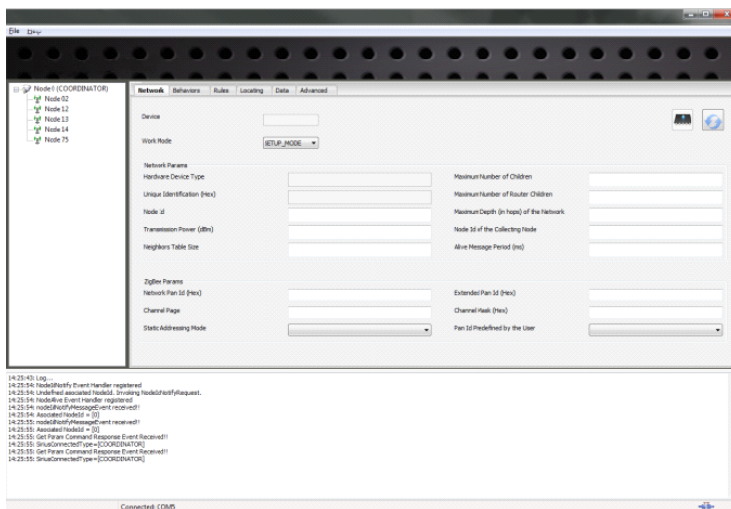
File Help

Node0 (COORDINATOR)
Node 02
Node 12
Node 13
Node 14
Node 75

Network Behaviors Rules Locating Data Advanced

Device

Work Mode SETUP_MODE

Network Params
Hardware Device Type
Unique Identification (Hex)
Node Id
Transmission Power (dBm)
Neighbors Table Size

Maximum Number of Children
Maximum Number of Router Children
Maximum Depth (in hops) of the Network
Node Id of the Collecting Node
Alive Message Period (ms)

ZigBee Params
Network Pan Id (Hex)
Channel Page
Static Addressing Mode

Extended Pan Id (Hex)
Channel Mask (Hex)
Pan Id Predefined by the User

14:25:43: Log...
14:25:54: NodeIdNotify Event Handler registered
14:25:54: Undefined asociated NodeId. Invoking NodeIdNotifyRequest.
14:25:54: NodeAlive Event Handler registered
14:25:54: nodeIdNotifyMessageEvent received!!
14:25:54: Asociated NodeId = [0]
14:25:55: nodeIdNotifyMessageEvent received!!
14:25:55: Asociated NodeId = [0]
14:25:55: Get Param Command Response Event Received!!
14:25:55: SiriusConnectedType=[COORDINATOR]
14:25:55: Get Param Command Response Event Received!!
14:25:55: SiriusConnectedType=[COORDINATOR]

Connected: COM5